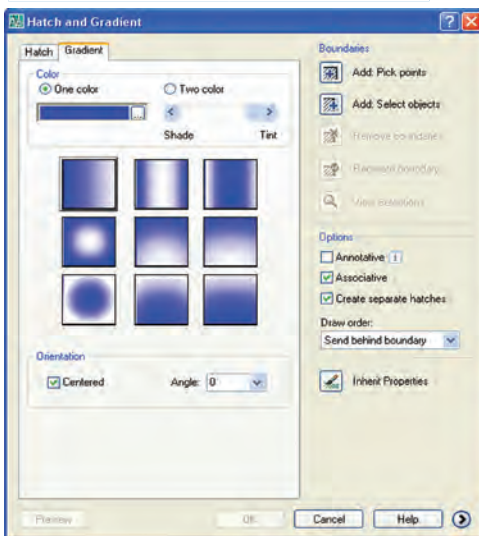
Hatch and Gradient

Hatch | Gradient

Color

One color

Two color

...

<

>

Shade

Tint

Orientation

Centered

Angle: 0

Boundaries

Add: Pick points

Add: Select objects

Remove boundaries

Recreate boundary

View Selections

Options

Annotative

Associative

Create separate hatches

Draw order:

Send behind boundary

Inherit Properties

Preview

OK

Cancel

Help